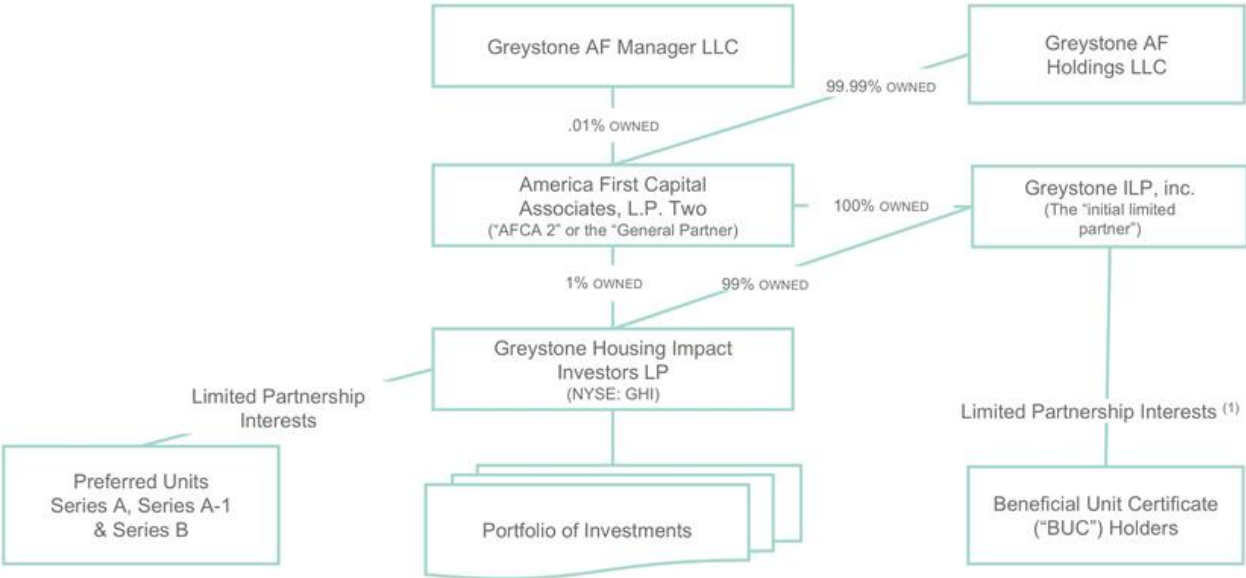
Greystone AF Manager LLC

Greystone AF Holdings LLC

99.99% OWNED

.01% OWNED

America First Capital Associates, L.P. Two
("AFCA 2" or the "General Partner)

100% OWNED

Greystone ILP, inc.
(The "initial limited partner")

1% OWNED

99% OWNED

Greystone Housing Impact Investors LP
(NYSE: GHI)

Limited Partnership Interests

Limited Partnership Interests $^{(1)}$

Preferred Units
Series A, Series A-1
& Series B

Portfolio of Investments

Beneficial Unit Certificate
("BUC") Holders